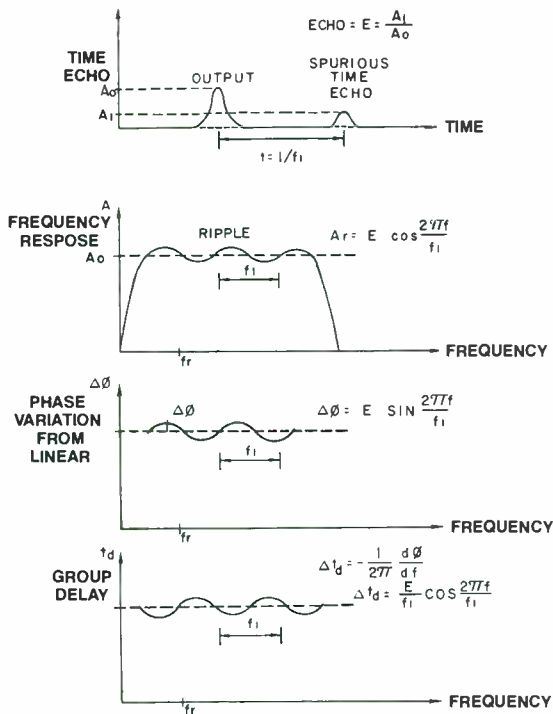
ECHO = E = $\frac{A_1}{A_0}$

TIME ECHO

OUTPUT

SPURIOUS TIME ECHO

$A_0$

$A_1$

TIME

$t = 1/f_1$

A

FREQUENCY RESPOSE

RIPPLE

$A_r = E \cos\frac{2\pi f}{f_1}$

$A_0$

$f_1$

$f_r$

FREQUENCY

$\Delta\phi$

PHASE VARIATION FROM LINEAR

$\Delta\phi$

$\Delta\phi = E \ SIN \frac{2\pi f}{f_1}$

$f_1$

$f_r$

FREQUENCY

$t_d$

GROUP DELAY

$\Delta t_d = -\frac{1}{2\pi} \frac{d\phi}{df}$

$\Delta t_d = \frac{E}{f_1} COS \frac{2\pi f}{f_1}$

$f_1$

$f_r$

FREQUENCY